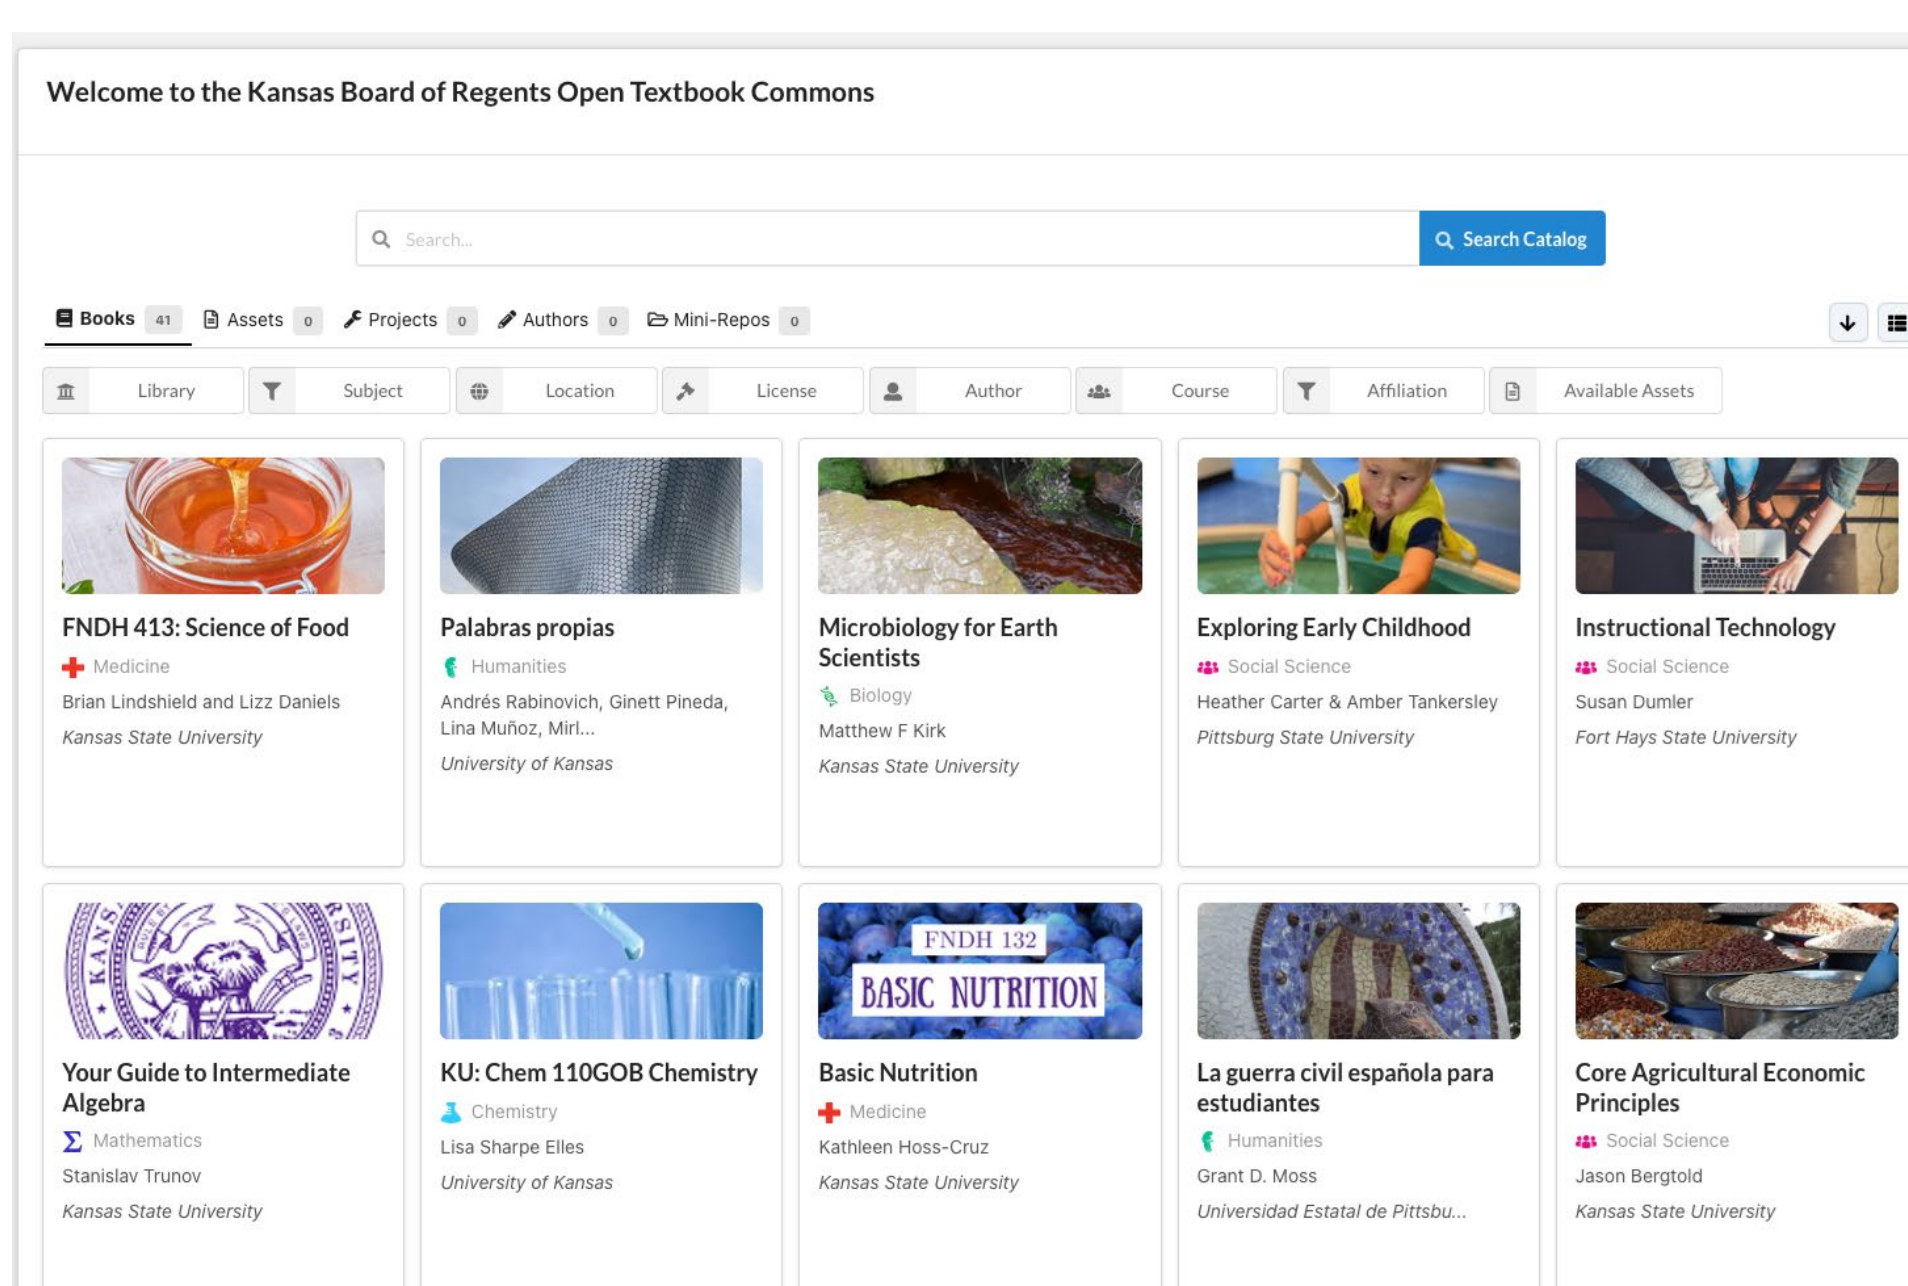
Welcome to the Kansas Board of Regents Open Textbook Commons

Search...

Search Catalog

Books 41 Assets 0 Projects 0 Authors 0 Mini-Repos 0

Library Subject Location License Author Course Affiliation Available Assets

FNDH 413: Science of Food
Medicine
Brian Lindshield and Lizz Daniels
Kansas State University

Palabras propias
Humanities
Andrés Rabinovich, Ginett Pineda, Lina Muñoz, Mirl...
University of Kansas

Microbiology for Earth Scientists
Biology
Matthew F Kirk
Kansas State University

Exploring Early Childhood
Social Science
Heather Carter & Amber Tankersley
Pittsburg State University

Instructional Technology
Social Science
Susan Dumler
Fort Hays State University

Your Guide to Intermediate Algebra
Mathematics
Stanislav Trunov
Kansas State University

KU: Chem 110GOB Chemistry
Chemistry
Lisa Sharpe Elles
University of Kansas

FNDH 132
BASIC NUTRITION

Basic Nutrition
Medicine
Kathleen Hoss-Cruz
Kansas State University

La guerra civil española para estudiantes
Humanities
Grant D. Moss
Universidad Estatal de Pittsbu...

Core Agricultural Economic Principles
Social Science
Jason Bergtold
Kansas State University